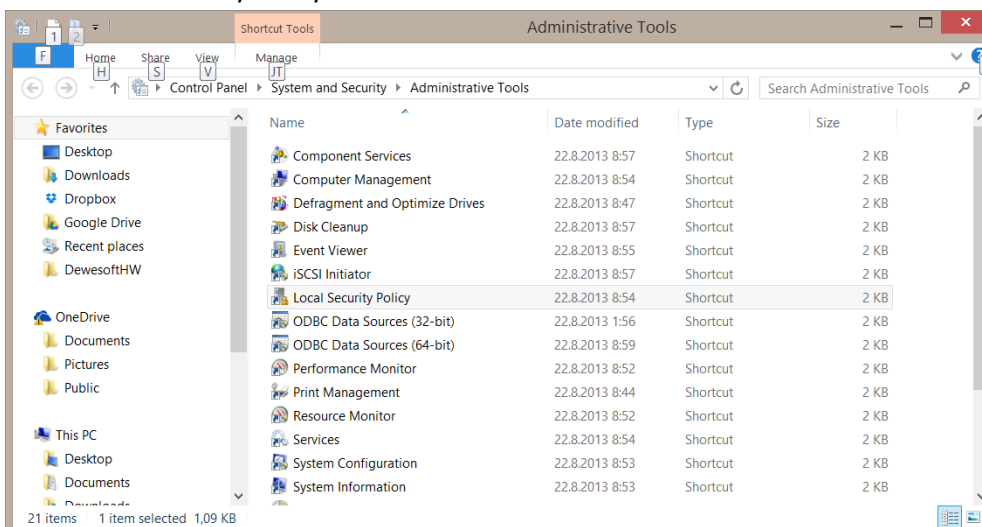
1 2
Shortcut Tools
Administrative Tools
F
Home H
Share S
View V
Manage JT
Control Panel ▸ System and Security ▸ Administrative Tools
Search Administrative Tools

Favorites
Desktop
Downloads
Dropbox
Google Drive
Recent places
DewesoftHW

OneDrive
Documents
Pictures
Public

This PC
Desktop
Documents
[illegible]

| Name | Date modified | Type | Size |
|---|---|---|---|
| Component Services | 22.8.2013 8:57 | Shortcut | 2 KB |
| Computer Management | 22.8.2013 8:54 | Shortcut | 2 KB |
| Defragment and Optimize Drives | 22.8.2013 8:47 | Shortcut | 2 KB |
| Disk Cleanup | 22.8.2013 8:57 | Shortcut | 2 KB |
| Event Viewer | 22.8.2013 8:55 | Shortcut | 2 KB |
| iSCSI Initiator | 22.8.2013 8:57 | Shortcut | 2 KB |
| Local Security Policy | 22.8.2013 8:54 | Shortcut | 2 KB |
| ODBC Data Sources (32-bit) | 22.8.2013 1:56 | Shortcut | 2 KB |
| ODBC Data Sources (64-bit) | 22.8.2013 8:59 | Shortcut | 2 KB |
| Performance Monitor | 22.8.2013 8:52 | Shortcut | 2 KB |
| Print Management | 22.8.2013 8:44 | Shortcut | 2 KB |
| Resource Monitor | 22.8.2013 8:52 | Shortcut | 2 KB |
| Services | 22.8.2013 8:54 | Shortcut | 2 KB |
| System Configuration | 22.8.2013 8:53 | Shortcut | 2 KB |
| System Information | 22.8.2013 8:53 | Shortcut | 2 KB |

21 items 1 item selected 1,09 KB